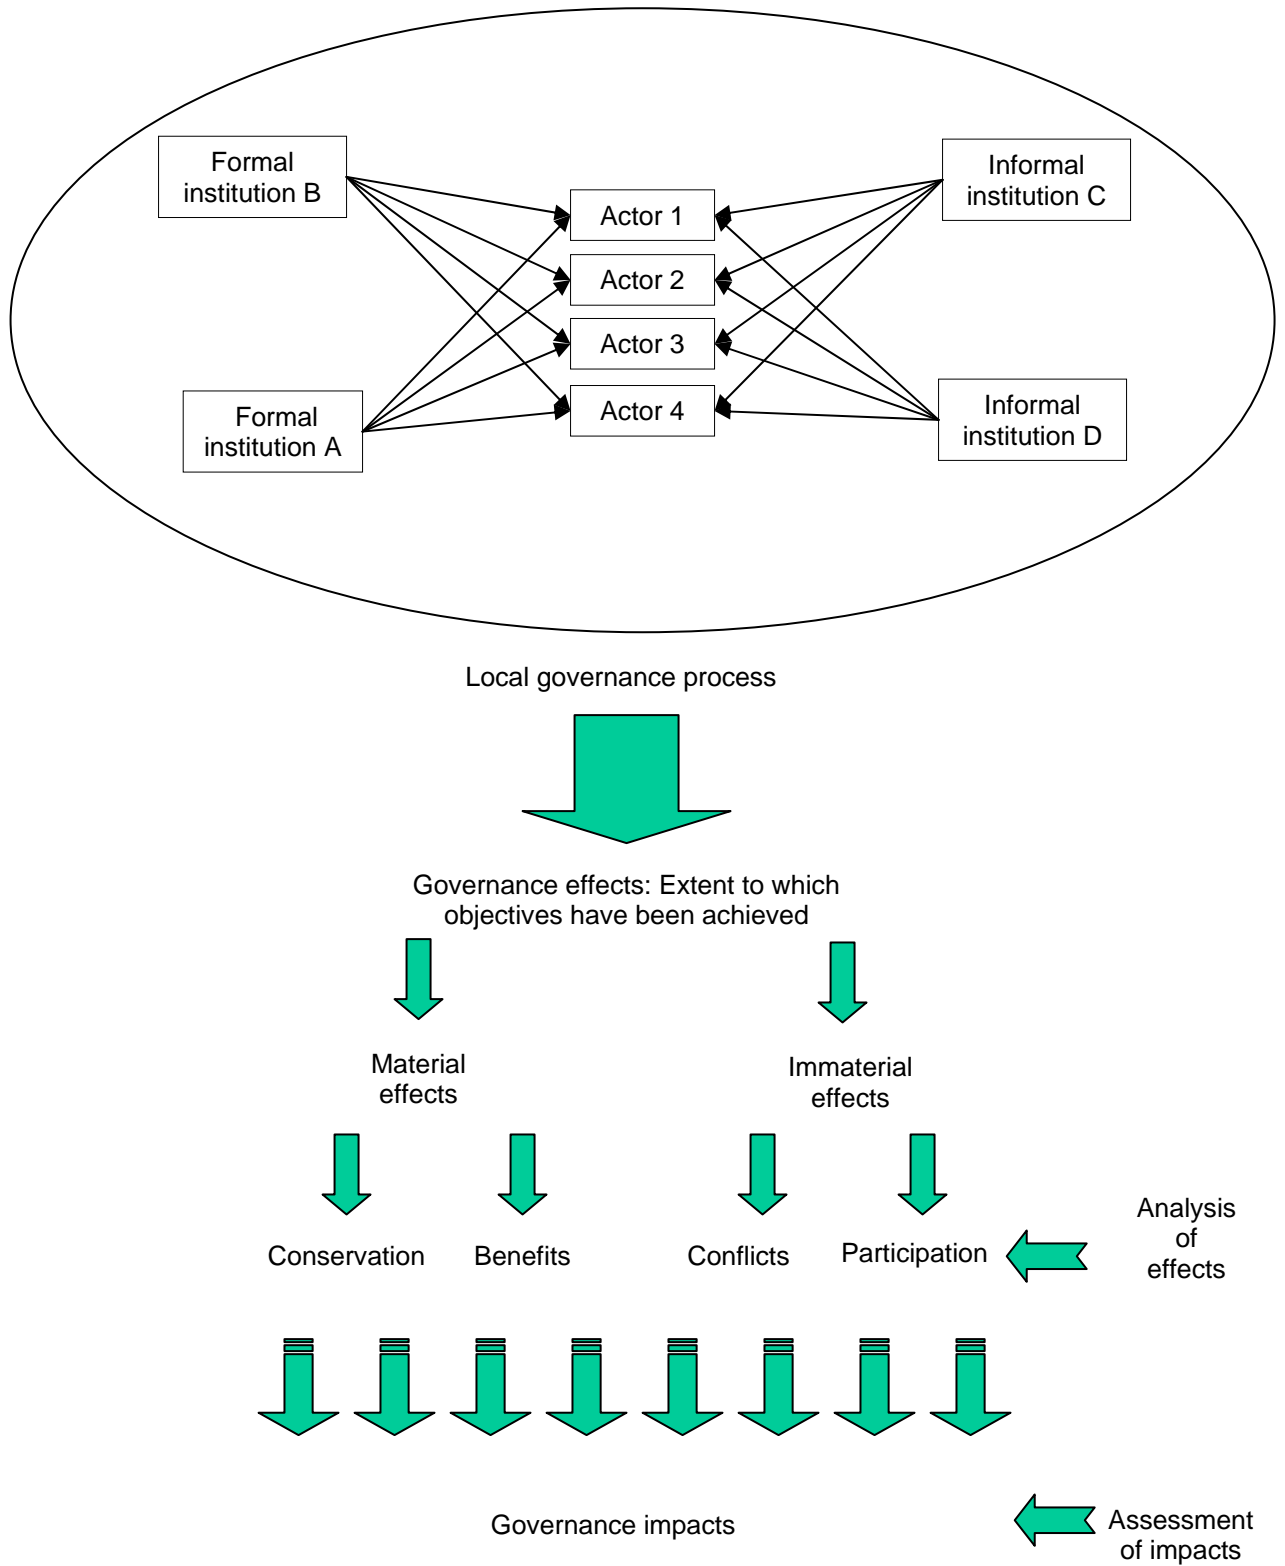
Formal institution B

Informal institution C

Actor 1

Actor 2

Actor 3

Actor 4

Formal institution A

Informal institution D

Local governance process

Governance effects: Extent to which objectives have been achieved

Material effects

Immaterial effects

Conservation

Benefits

Conflicts

Participation

Analysis of effects

Governance impacts

Assessment of impacts